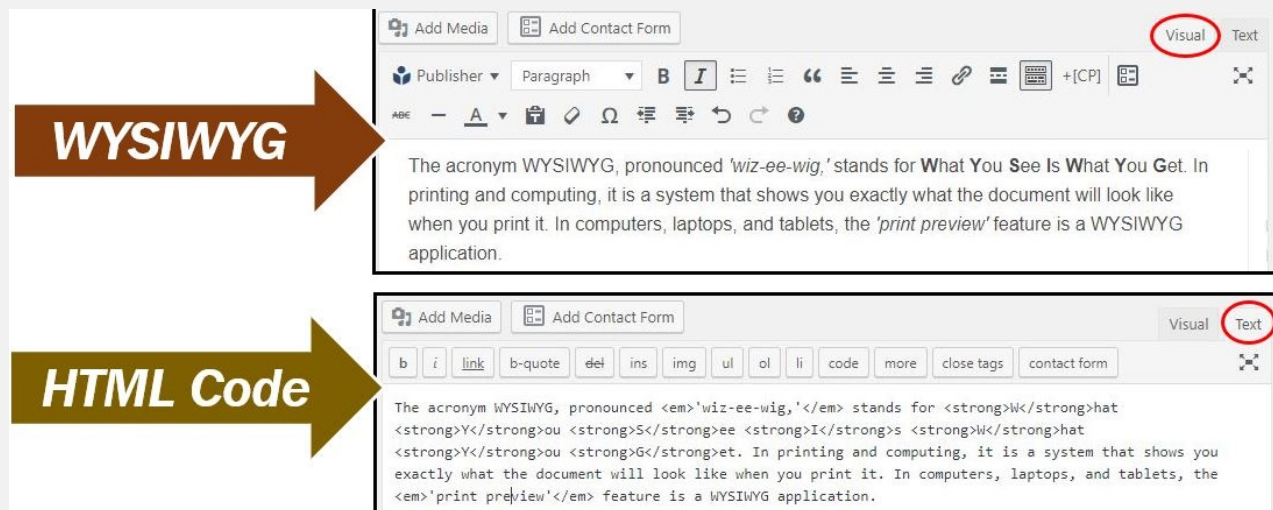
WYSIWYG

Add Media   Add Contact Form   Visual   Text

Publisher ▾   Paragraph ▾   B   I   +[CP]

ABC   A ▾   Ω

The acronym WYSIWYG, pronounced *'wiz-ee-wig,'* stands for **W**hat **Y**ou **S**ee **I**s **W**hat **Y**ou **G**et. In printing and computing, it is a system that shows you exactly what the document will look like when you print it. In computers, laptops, and tablets, the *'print preview'* feature is a WYSIWYG application.

HTML Code

Add Media   Add Contact Form   Visual   Text

b   i   link   b-quote   del   ins   img   ul   ol   li   code   more   close tags   contact form

The acronym WYSIWYG, pronounced <em>'wiz-ee-wig,'</em> stands for <strong>W</strong>hat <strong>Y</strong>ou <strong>S</strong>ee <strong>I</strong>s <strong>W</strong>hat <strong>Y</strong>ou <strong>G</strong>et. In printing and computing, it is a system that shows you exactly what the document will look like when you print it. In computers, laptops, and tablets, the <em>'print preview'</em> feature is a WYSIWYG application.